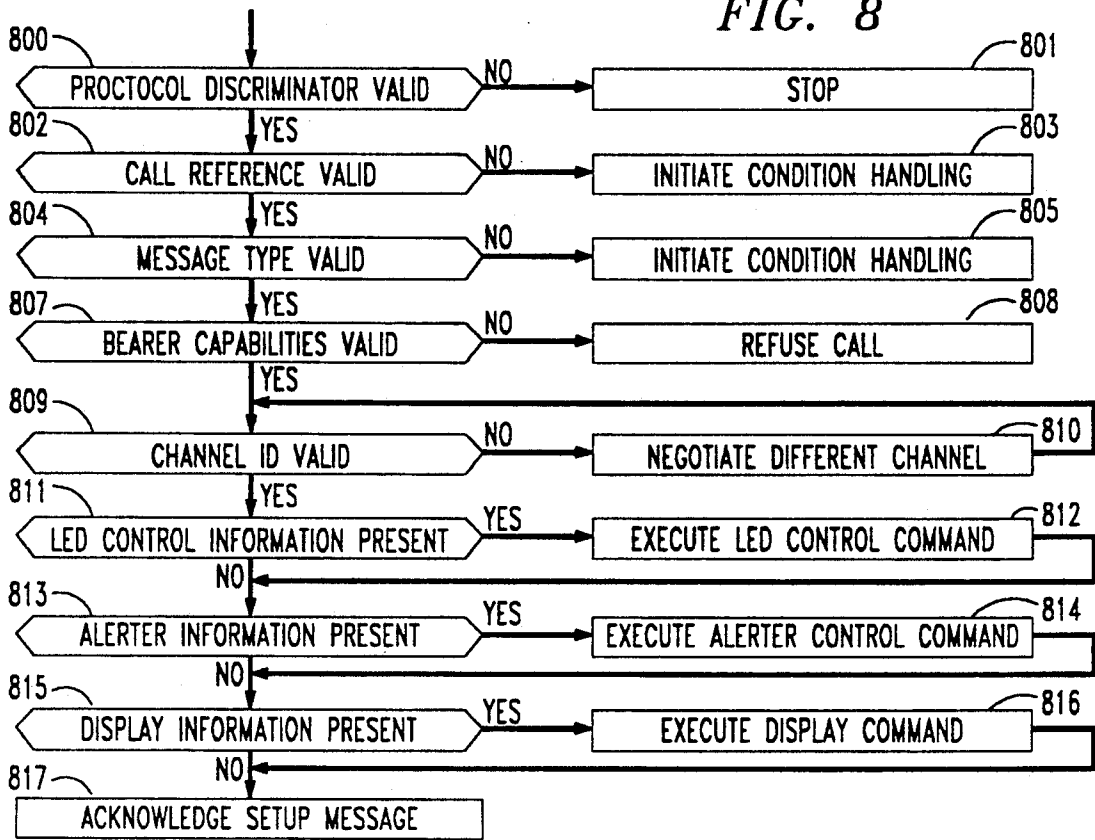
FIG. 8

800
PROCTOCOL DISCRIMINATOR VALID
NO
801
STOP
YES
802
CALL REFERENCE VALID
NO
803
INITIATE CONDITION HANDLING
YES
804
MESSAGE TYPE VALID
NO
805
INITIATE CONDITION HANDLING
YES
807
BEARER CAPABILITIES VALID
NO
808
REFUSE CALL
YES
809
CHANNEL ID VALID
NO
810
NEGOTIATE DIFFERENT CHANNEL
YES
811
LED CONTROL INFORMATION PRESENT
YES
812
EXECUTE LED CONTROL COMMAND
NO
813
ALERTER INFORMATION PRESENT
YES
814
EXECUTE ALERTER CONTROL COMMAND
NO
815
DISPLAY INFORMATION PRESENT
YES
816
EXECUTE DISPLAY COMMAND
NO
817
ACKNOWLEDGE SETUP MESSAGE